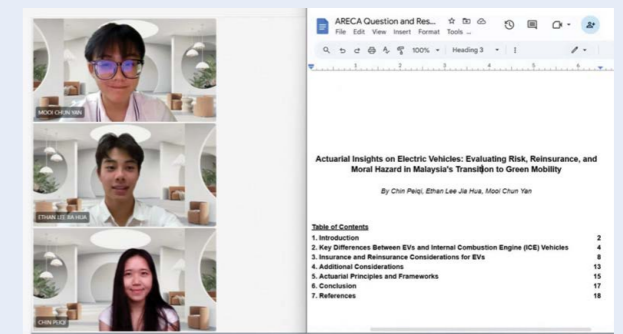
MOOI CHUN YAN

ETHAN LEE JIA HUA

CHIN PEIQI

ARECA Question and Res...
File Edit View Insert Format Tools ...

100% Heading 3

Actuarial Insights on Electric Vehicles: Evaluating Risk, Reinsurance, and Moral Hazard in Malaysia's Transition to Green Mobility

By Chin Peiqi, Ethan Lee Jia Hua, Mooi Chun Yan

Table of Contents

| | |
|---|---|
| 1. Introduction | 2 |
| 2. Key Differences Between EVs and Internal Combustion Engine (ICE) Vehicles | 4 |
| 3. Insurance and Reinsurance Considerations for EVs | 8 |
| 4. Additional Considerations | 13 |
| 5. Actuarial Principles and Frameworks | 15 |
| 6. Conclusion | 17 |
| 7. References | 18 |